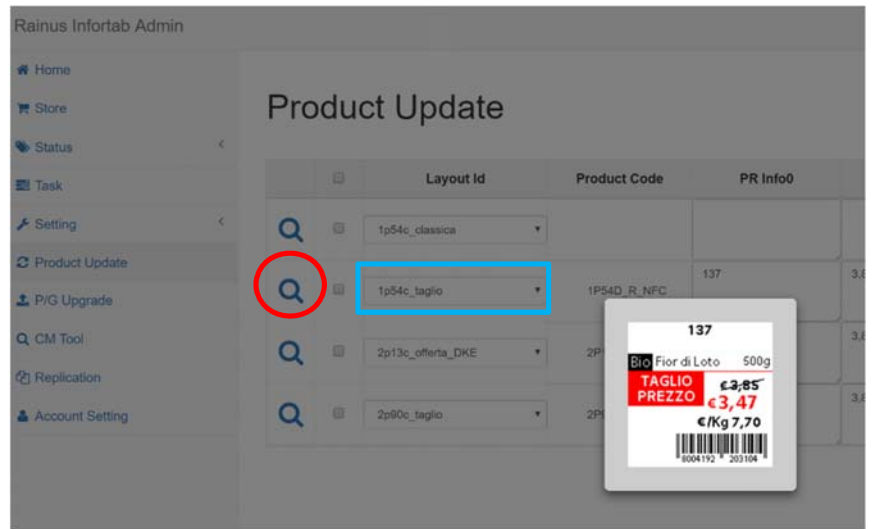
Rainus Infortab Admin

Home
Store
Status
Task
Setting
Product Update
P/G Upgrade
CM Tool
Replication
Account Setting

Product Update

| | | Layout Id | Product Code | PR Info0 | |
|---|---|---|---|---|---|
| | | 1p54c_classica | | | |
| | | 1p54c_taglio | 1P54D_R_NFC | 137 | 3,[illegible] |
| | | 2p13c_offerta_DKE | 2P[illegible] | | 3,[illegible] |
| | | 2p90c_taglio | 2P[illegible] | | 3,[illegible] |

137
Bio Fior di Loto 500g
TAGLIO PREZZO
€3,85
€3,47
€/Kg 7,70
8004192 203104